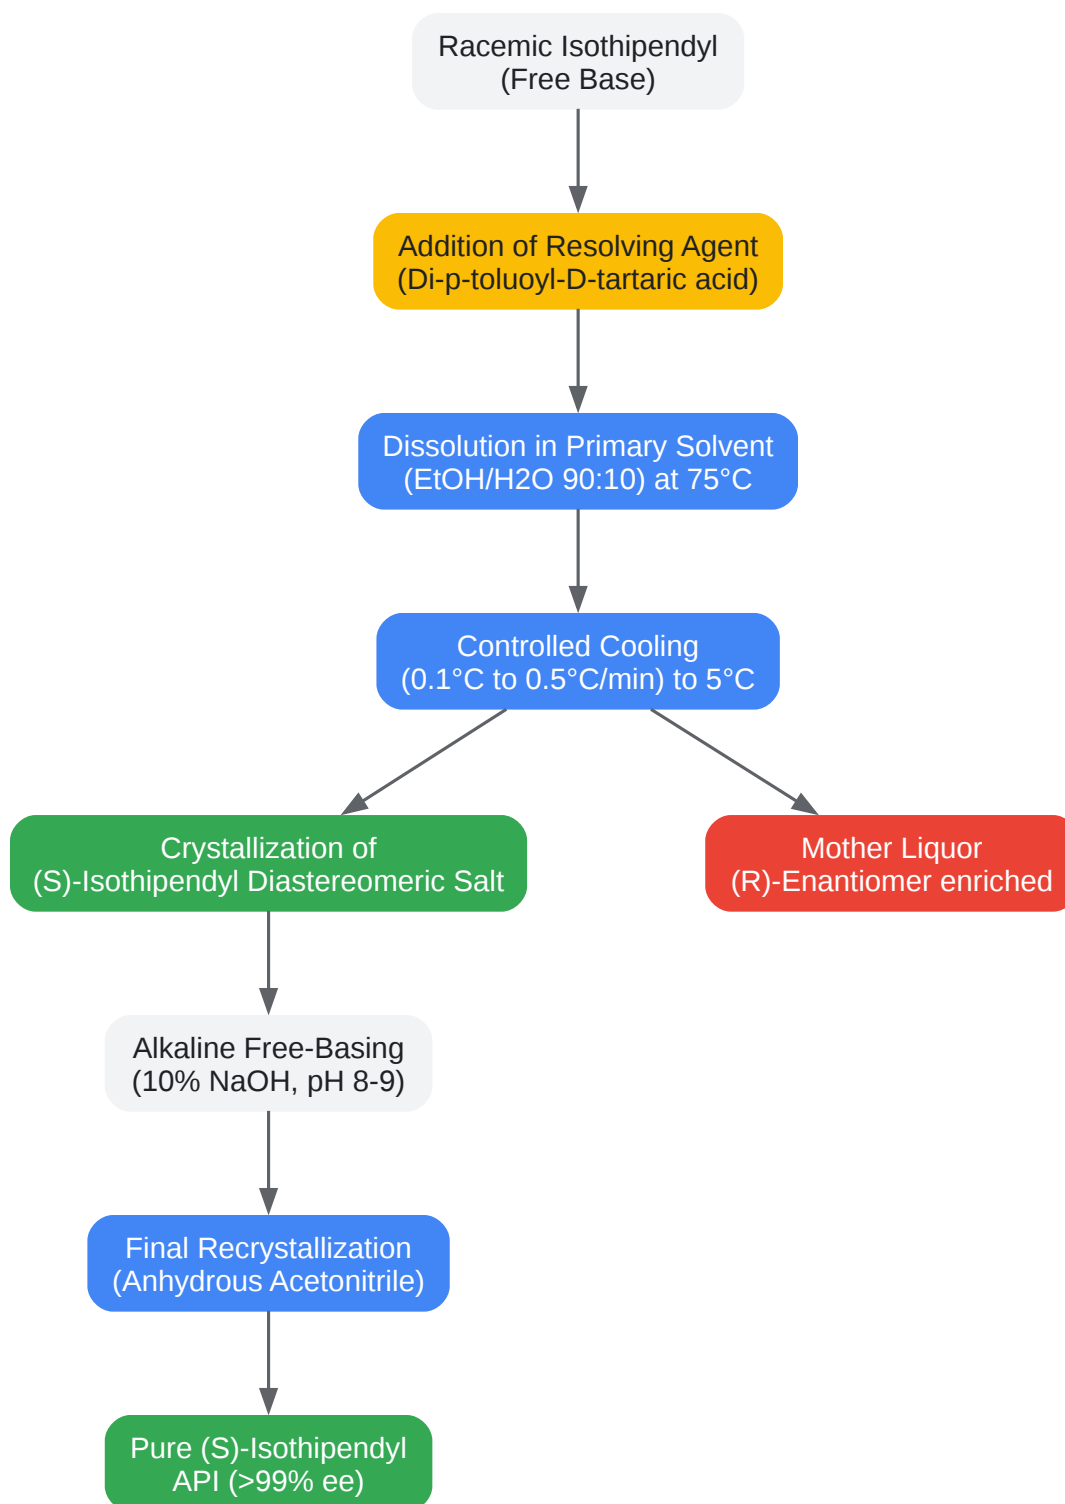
Racemic Isothipendyl
(Free Base)

Addition of Resolving Agent
(Di-p-toluoyl-D-tartaric acid)

Dissolution in Primary Solvent
(EtOH/H2O 90:10) at 75°C

Controlled Cooling
(0.1°C to 0.5°C/min) to 5°C

Crystallization of
(S)-Isothipendyl Diastereomeric Salt

Mother Liquor
(R)-Enantiomer enriched

Alkaline Free-Basing
(10% NaOH, pH 8-9)

Final Recrystallization
(Anhydrous Acetonitrile)

Pure (S)-Isothipendyl
API (>99% ee)